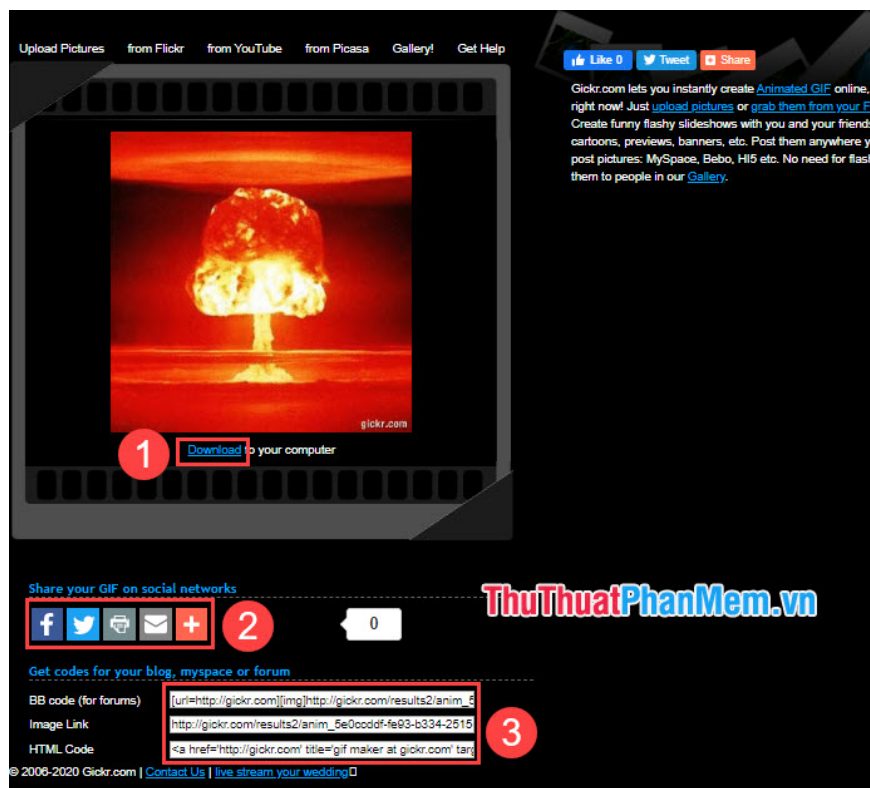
Upload Pictures from Flickr from YouTube from Picasa Gallery! Get Help

Like 0 Tweet Share

Gickr.com lets you instantly create Animated GIF online, right now! Just upload pictures or grab them from your F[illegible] Create funny flashy slideshows with you and your friends cartoons, previews, banners, etc. Post them anywhere y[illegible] post pictures: MySpace, Bebo, HI5 etc. No need for flas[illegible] them to people in our Gallery.

gickr.com

1 Download to your computer

Share your GIF on social networks

2

0

ThuThuatPhanMem.vn

Get codes for your blog, myspace or forum

BB code (for forums) [url=http://gickr.com][img]http://gickr.com/results2/anim_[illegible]

Image Link http://gickr.com/results2/anim_5e0cdddf-fe93-b334-2515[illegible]

HTML Code <a href='http://gickr.com' title='gif maker at gickr.com' targ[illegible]

3

© 2006-2020 Gickr.com | Contact Us | live stream your wedding